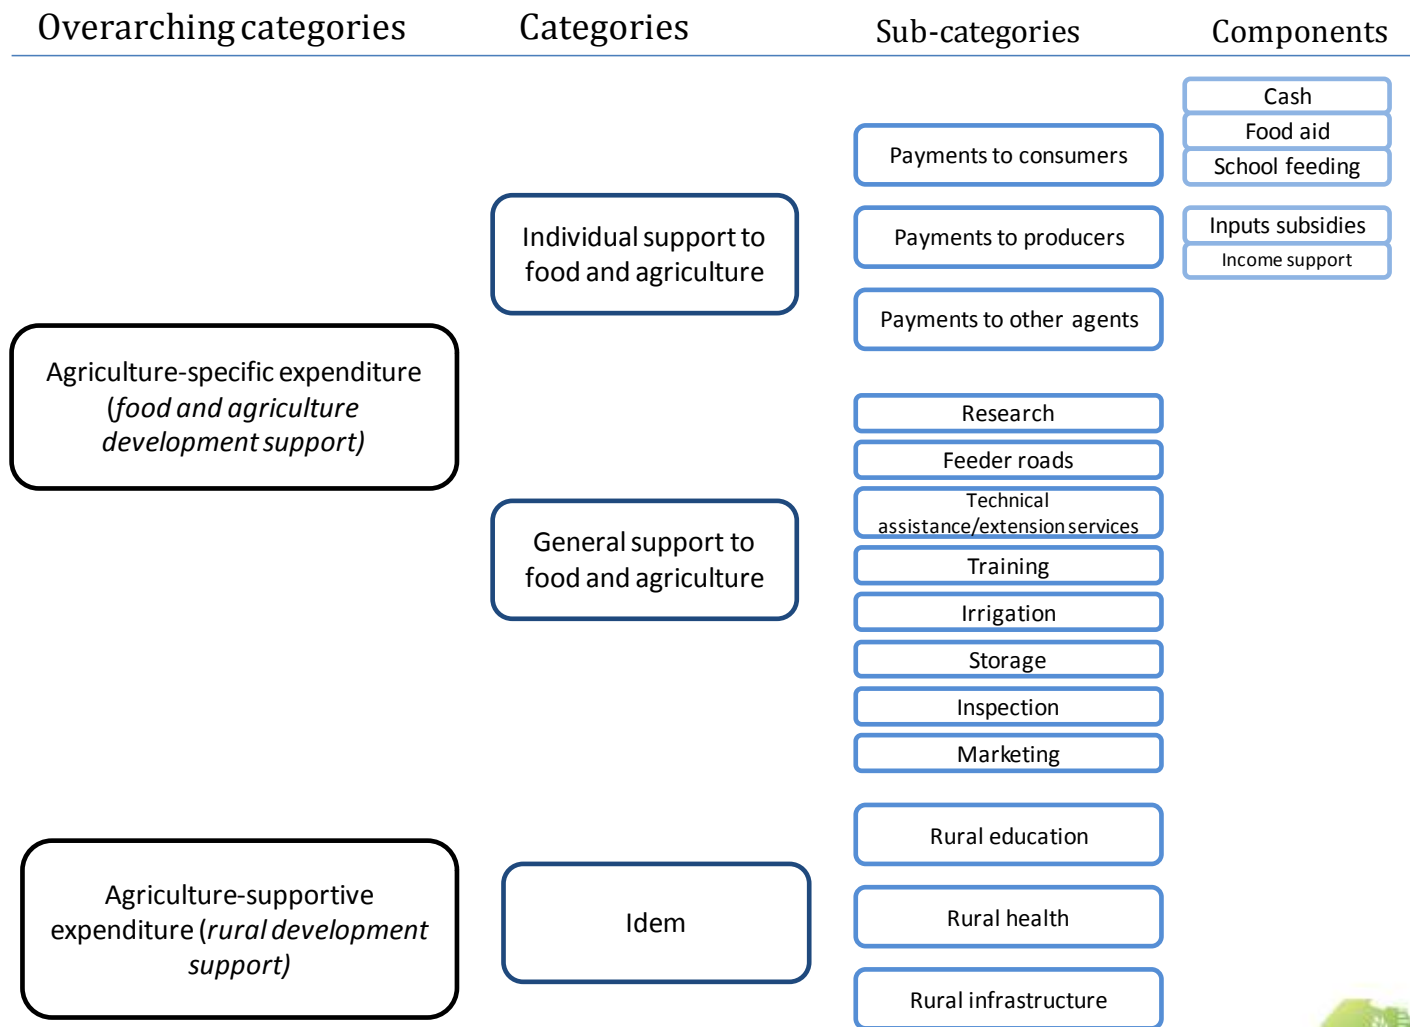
Overarching categories

Categories

Sub-categories

Components

Cash

Food aid

School feeding

Payments to consumers

Inputs subsidies

Income support

Payments to producers

Individual support to food and agriculture

Payments to other agents

Agriculture-specific expenditure (food and agriculture development support)

Research

Feeder roads

Technical assistance/extension services

General support to food and agriculture

Training

Irrigation

Storage

Inspection

Marketing

Rural education

Agriculture-supportive expenditure (rural development support)

Idem

Rural health

Rural infrastructure